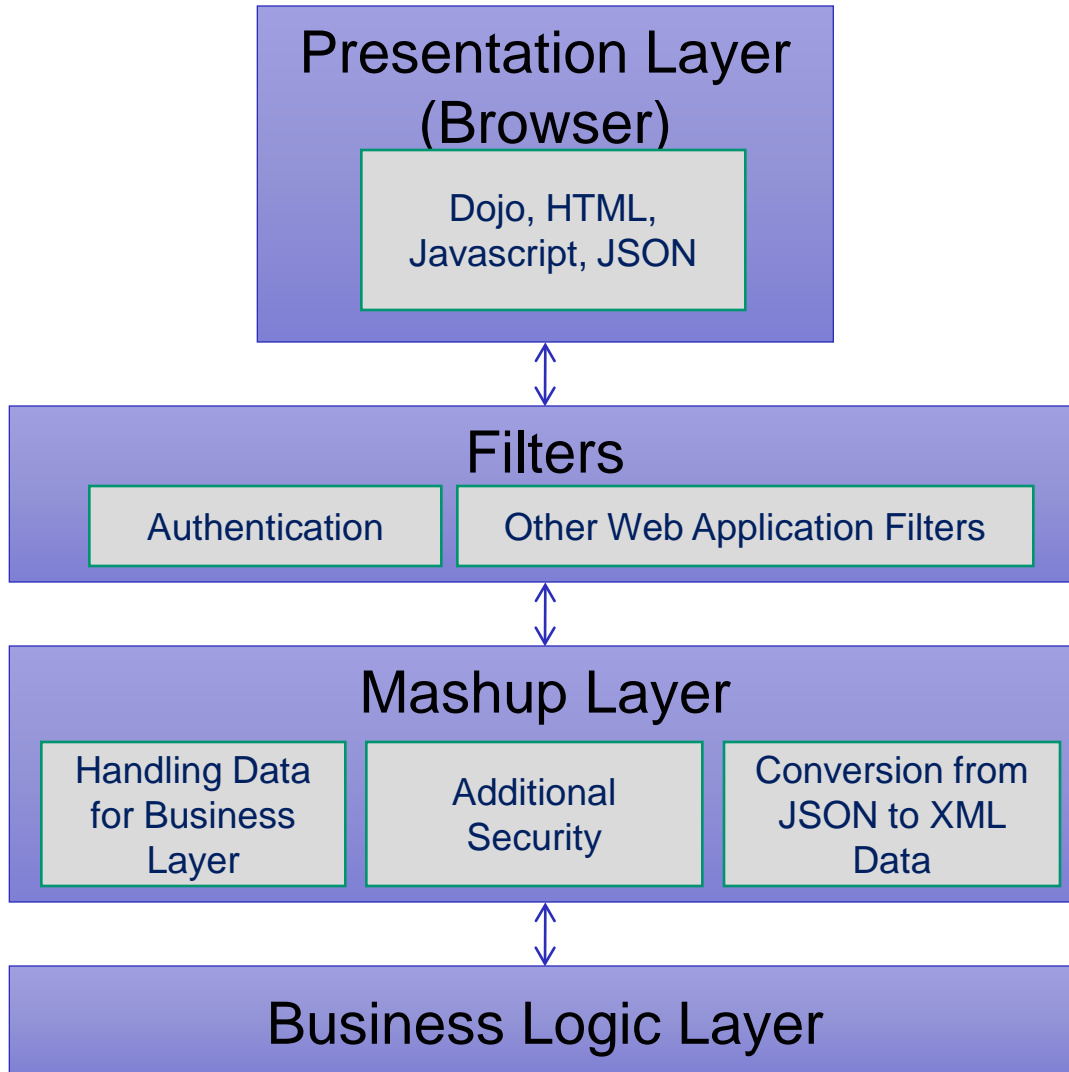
Presentation Layer (Browser)

Dojo, HTML, Javascript, JSON

Filters

Authentication

Other Web Application Filters

Mashup Layer

Handling Data for Business Layer

Additional Security

Conversion from JSON to XML Data

Business Logic Layer